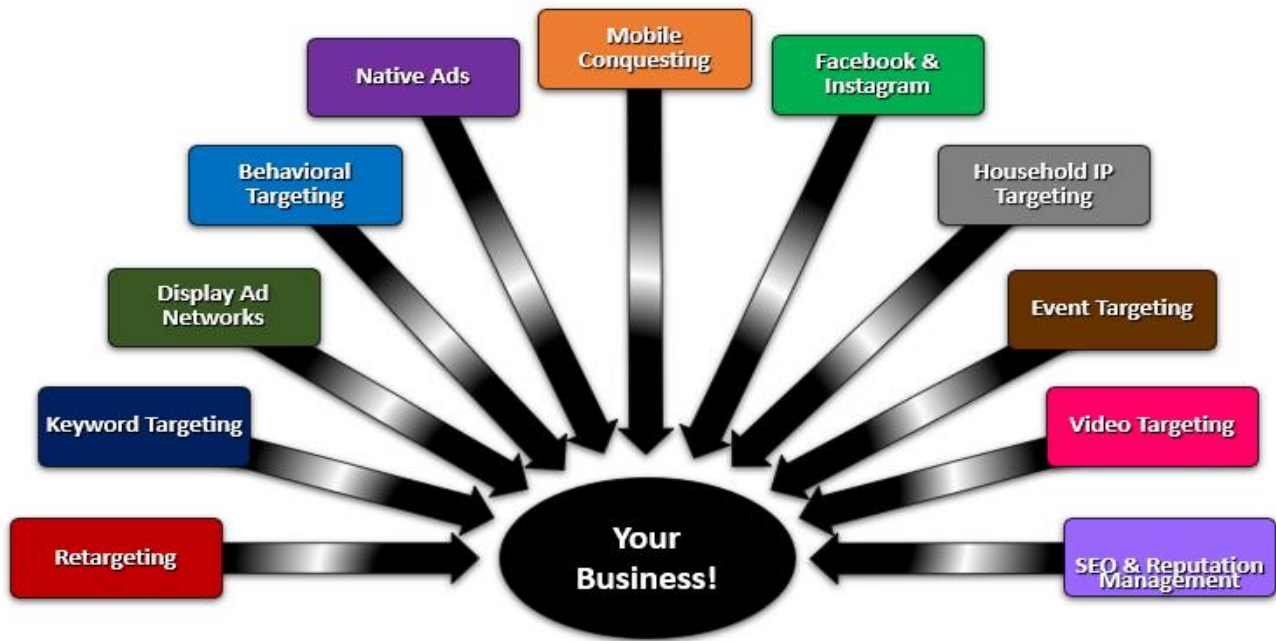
Mobile Conquesting

Native Ads

Facebook & Instagram

Behavioral Targeting

Household IP Targeting

Display Ad Networks

Event Targeting

Keyword Targeting

Video Targeting

Retargeting

Your Business!

SEO & Reputation Management